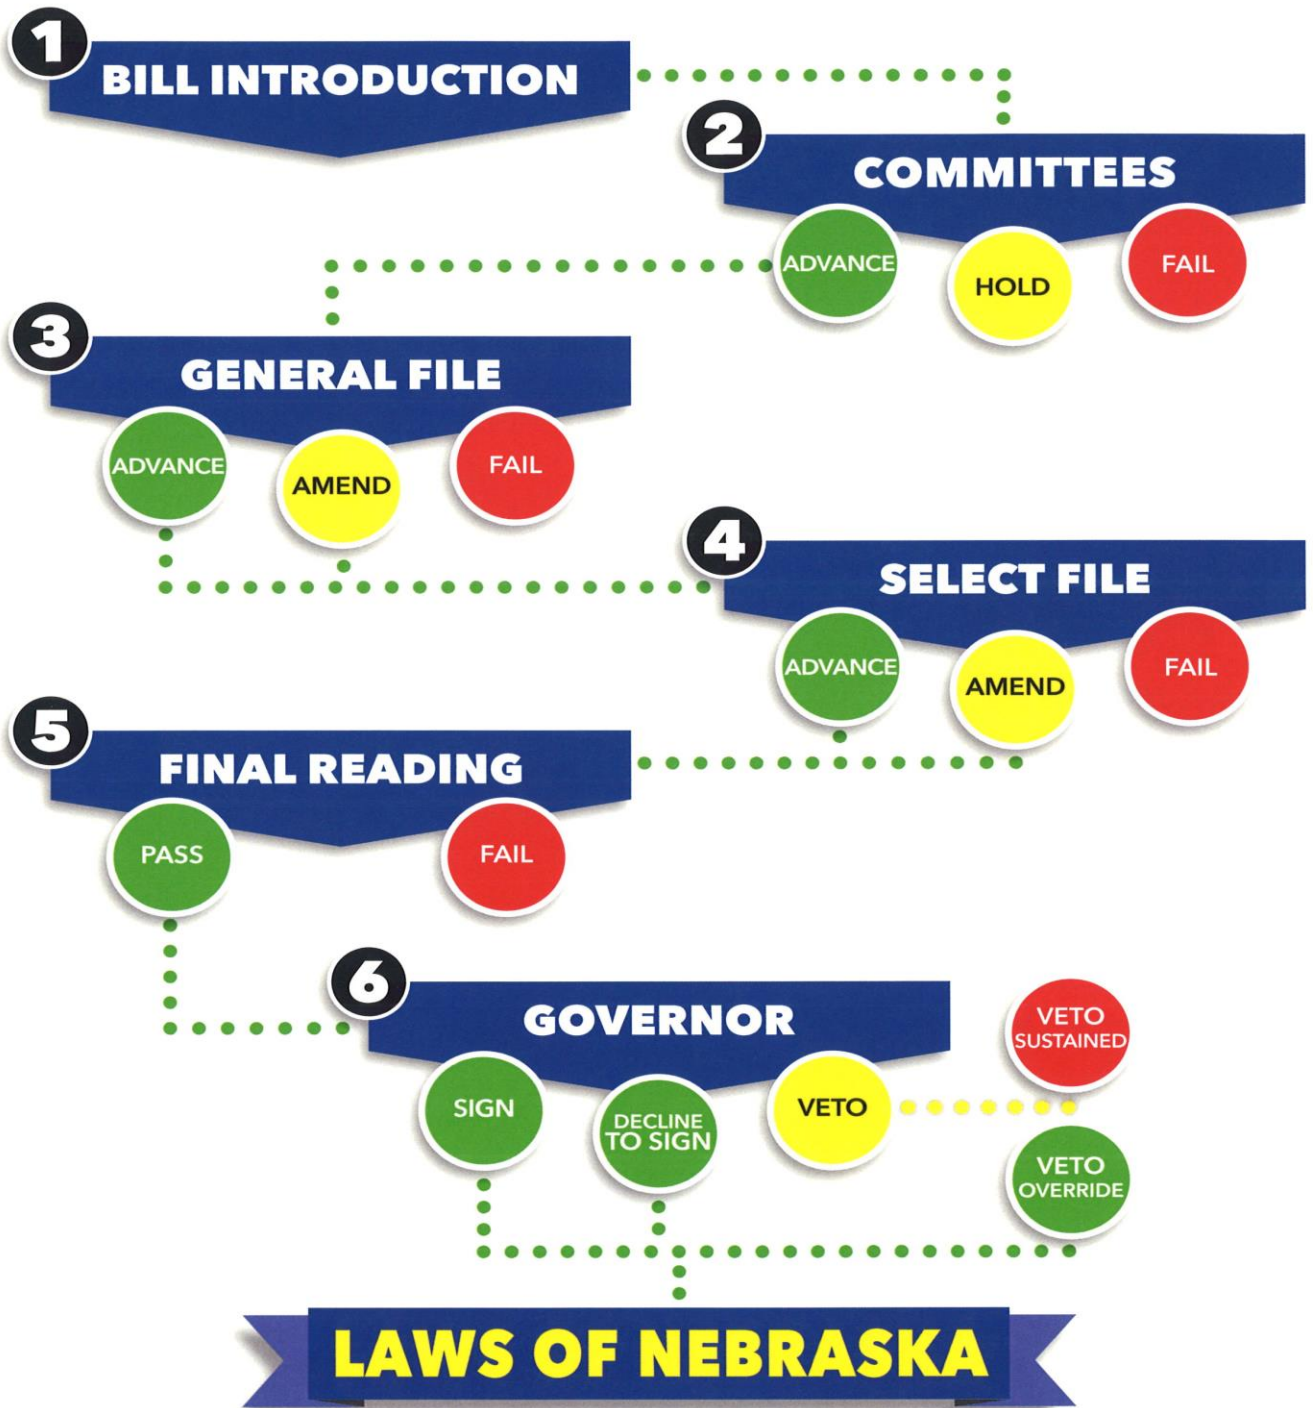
1 BILL INTRODUCTION

2 COMMITTEES

ADVANCE

HOLD

FAIL

3 GENERAL FILE

ADVANCE

AMEND

FAIL

4 SELECT FILE

ADVANCE

AMEND

FAIL

5 FINAL READING

PASS

FAIL

6 GOVERNOR

SIGN

DECLINE TO SIGN

VETO

VETO SUSTAINED

VETO OVERRIDE

LAWS OF NEBRASKA